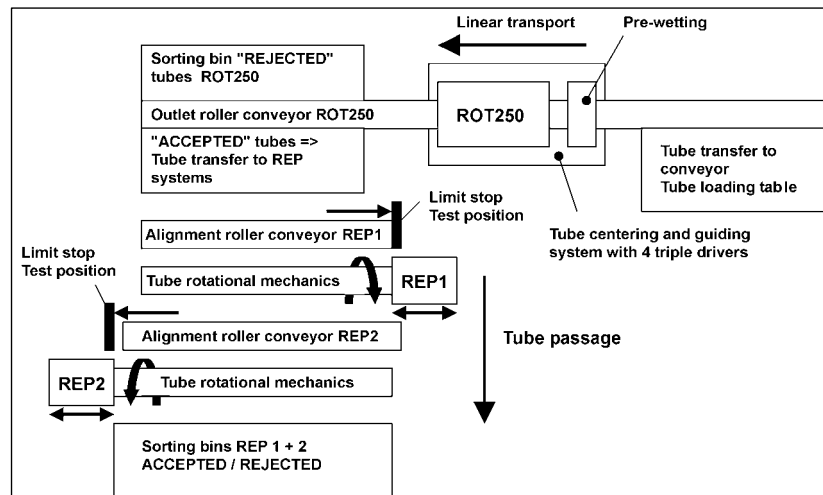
Linear transport

Pre-wetting

Sorting bin "REJECTED" tubes ROT250

Outlet roller conveyor ROT250

ROT250

"ACCEPTED" tubes => Tube transfer to REP systems

Tube transfer to conveyor Tube loading table

Limit stop Test position

Alignment roller conveyor REP1

Tube centering and guiding system with 4 triple drivers

Limit stop Test position

Tube rotational mechanics

REP1

Alignment roller conveyor REP2

Tube passage

REP2

Tube rotational mechanics

Sorting bins REP 1 + 2 ACCEPTED / REJECTED